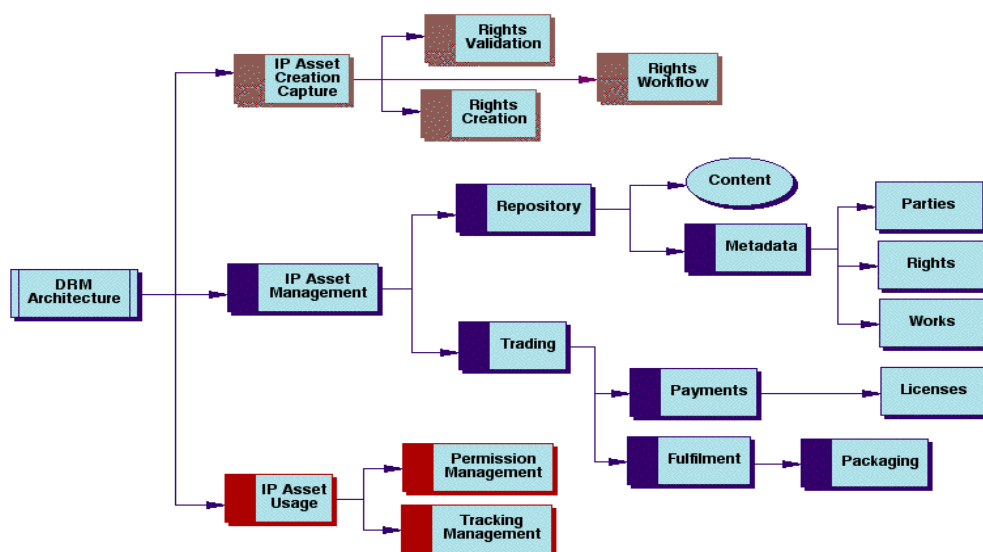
DRM Architecture

IP Asset Creation Capture

Rights Validation

Rights Workflow

Rights Creation

IP Asset Management

Repository

Content

Metadata

Parties

Rights

Works

Trading

Payments

Licenses

Fulfilment

Packaging

IP Asset Usage

Permission Management

Tracking Management